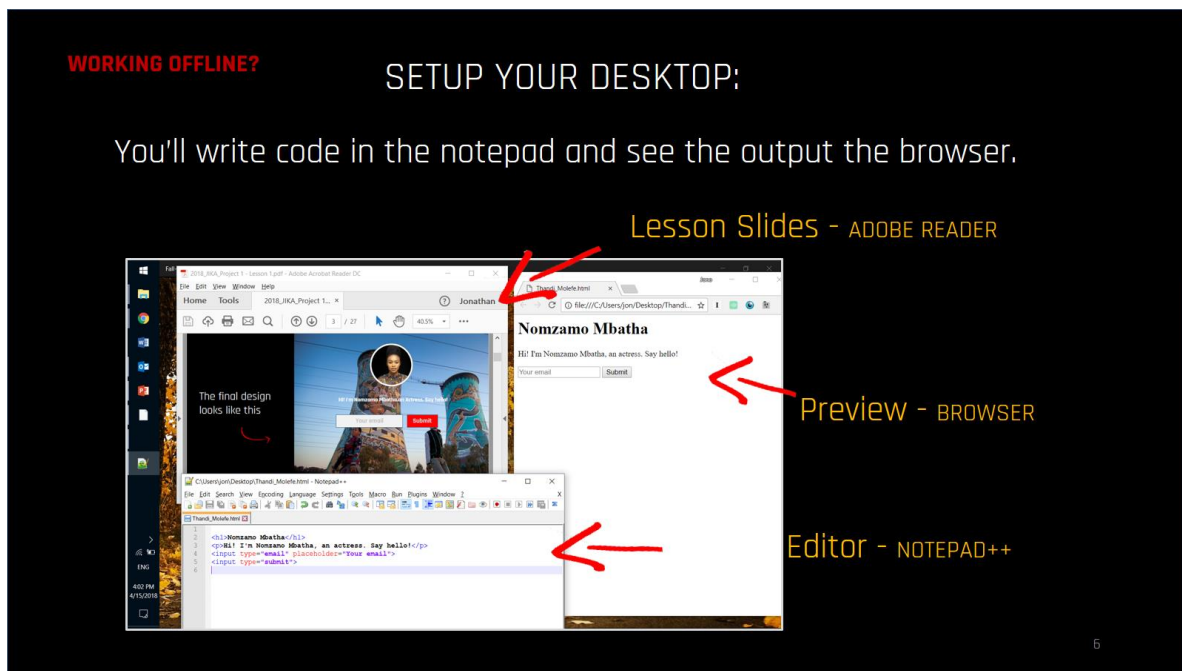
WORKING OFFLINE?

SETUP YOUR DESKTOP:

You'll write code in the notepad and see the output the browser.

Lesson Slides - ADOBE READER

2018_IIKA_Project 1 - Lesson 1.pdf - Adobe Acrobat Reader DC

File Edit View Window Help

Home Tools 2018_IIKA_Project 1... × Jonathan

3 / 27 40.5%

The final design looks like this

Your email Submit

Thandi_Molefe.html ×

file:///C:/Users/jon/Desktop/Thandi...

Nomzamo Mbatha

Hi! I'm Nomzamo Mbatha, an actress. Say hello!

Your email Submit

Preview - BROWSER

C:\Users\jon\Desktop\Thandi_Molefe.html - Notepad++

File Edit Search View Encoding Language Settings Tools Macro Run Plugins Window ?

Thandi_Molefe.html

1
2 <h1>Nomzamo Mbatha</h1>
3 <p>Hi! I'm Nomzamo Mbatha, an actress. Say hello!</p>
4 <input type="email" placeholder="Your email">
5 <input type="submit">
6

Editor - NOTEPAD++

ENG

4:02 PM
4/15/2018

6